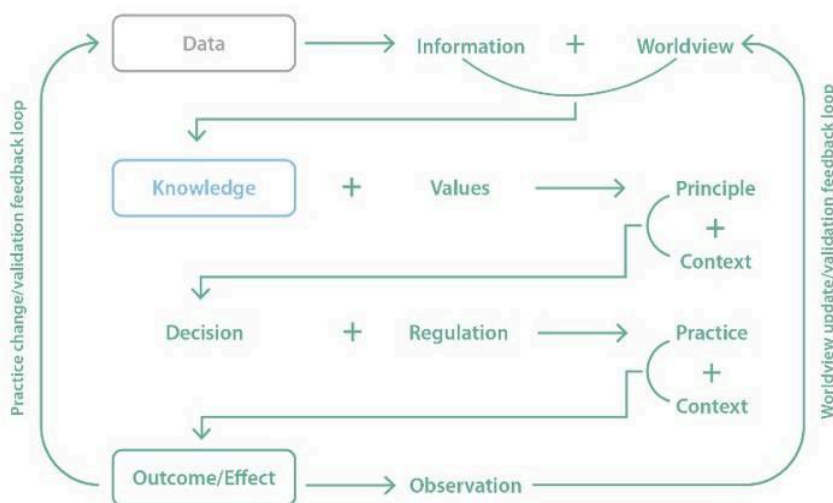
Practice change/validation feedback loop

Data

Information + Worldview

Worldview update/validation feedback loop

Knowledge + Values

Principle + Context

Decision + Regulation

Practice + Context

Outcome/Effect

Observation